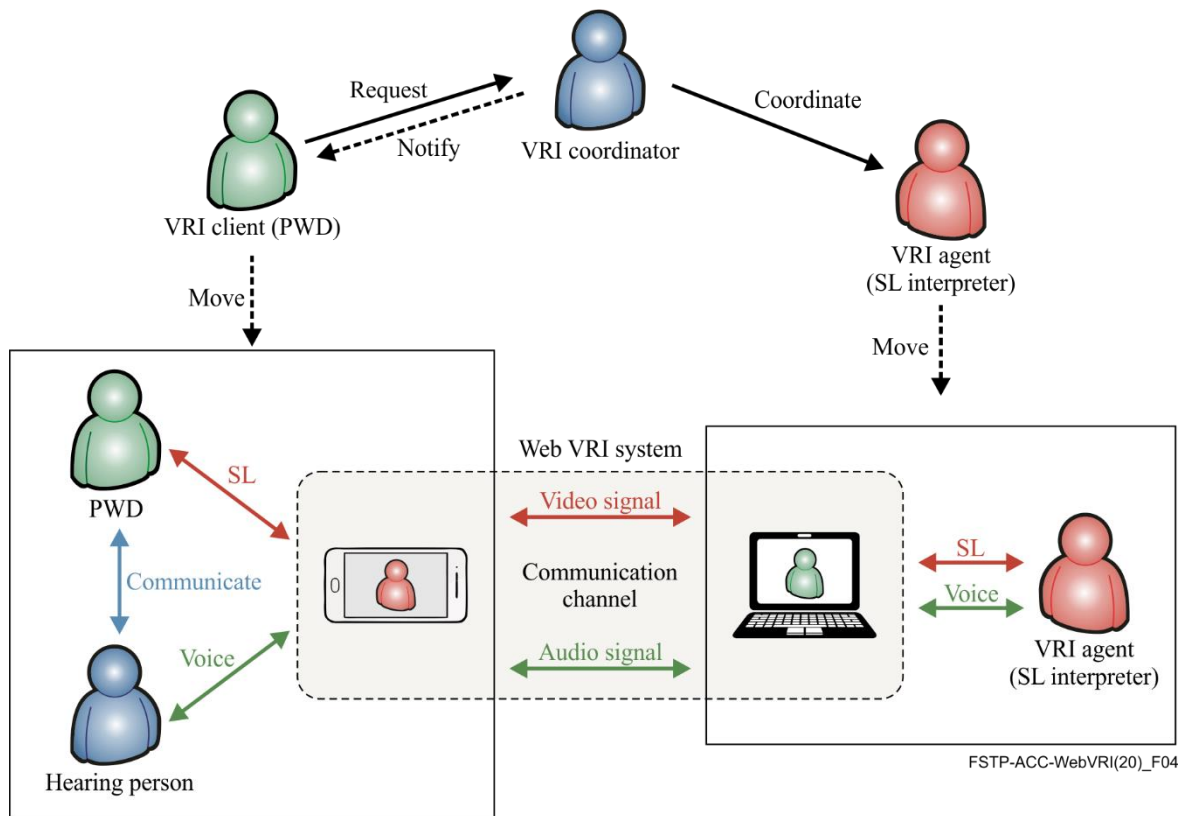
Request

Notify

VRI coordinator

Coordinate

VRI client (PWD)

VRI agent
(SL interpreter)

Move

Move

PWD

SL

Communicate

Voice

Hearing person

Web VRI system

Video signal

Communication channel

Audio signal

SL

Voice

VRI agent
(SL interpreter)

FSTP-ACC-WebVRI(20)_F04